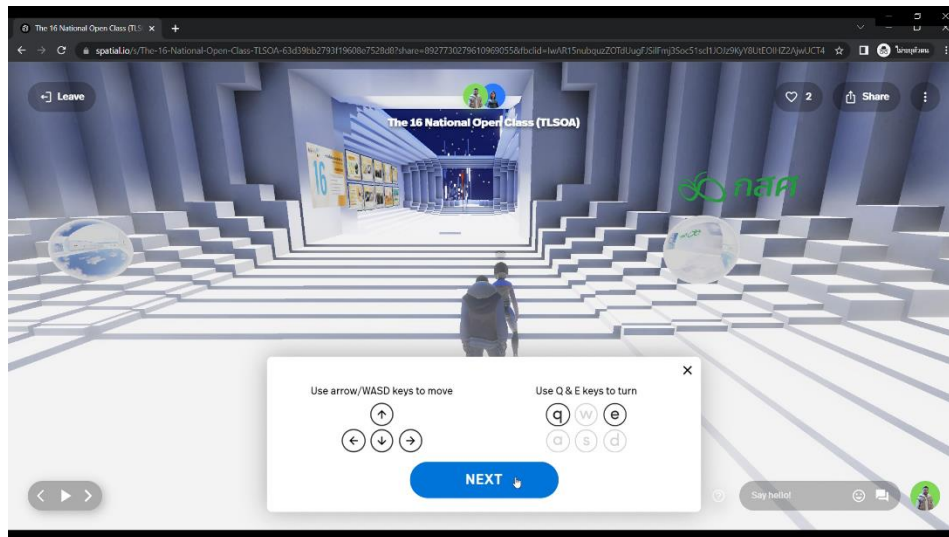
The 16 National Open Class (TLS ×

spatial.io/s/The-16-National-Open-Class-TLSOA-63d39bb2793f19608e7528d8?share=8927730279610969055&fbclid=IwAR15nubquzZOTdUugFJSilFmj3Soc51scl1JOJz9KyY8UtEOlHZ2AjwUCT4

Leave

2

Share

The 16 National Open Class (TLSOA)

กสศ

Use arrow/WASD keys to move

Use Q & E keys to turn

q w e

a s d

NEXT

Say hello!